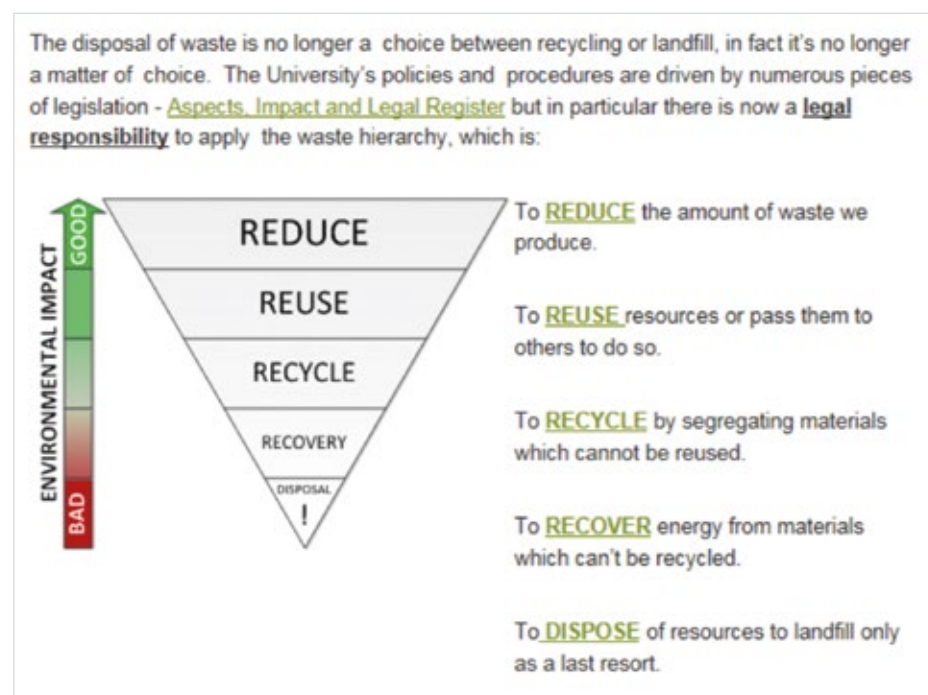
The disposal of waste is no longer a choice between recycling or landfill, in fact it's no longer a matter of choice. The University's policies and procedures are driven by numerous pieces of legislation - Aspects, Impact and Legal Register but in particular there is now a **legal responsibility** to apply the waste hierarchy, which is:

ENVIRONMENTAL IMPACT
GOOD
BAD

REDUCE
REUSE
RECYCLE
RECOVERY
DISPOSAL
!

To REDUCE the amount of waste we produce.

To REUSE resources or pass them to others to do so.

To RECYCLE by segregating materials which cannot be reused.

To RECOVER energy from materials which can't be recycled.

To DISPOSE of resources to landfill only as a last resort.